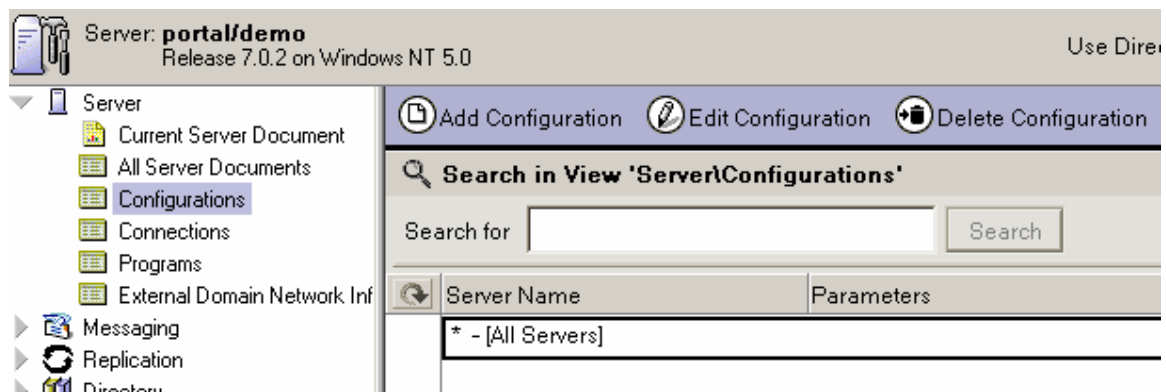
Server: portal/demo
Release 7.0.2 on Windows NT 5.0

Use Dire

Server
Current Server Document
All Server Documents
Configurations
Connections
Programs
External Domain Network Inf
Messaging
Replication
Directory

Add Configuration
Edit Configuration
Delete Configuration

Search in View 'Server\Configurations'

Search for
Search

| Server Name | Parameters |
|---|---|
| * - [All Servers] | |